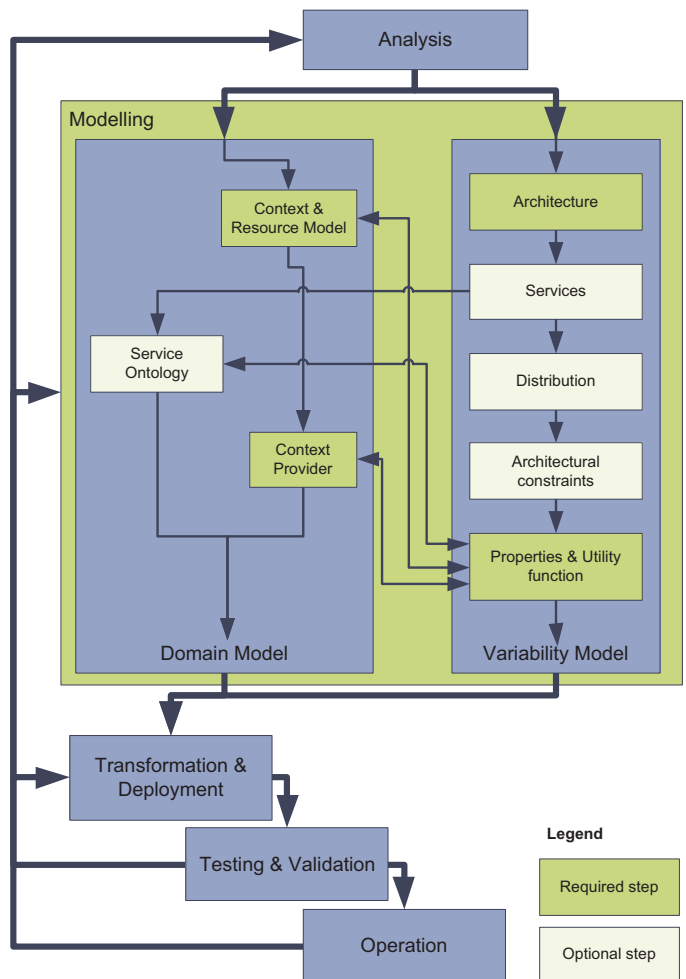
Analysis

Modelling

Context & Resource Model

Service Ontology

Context Provider

Domain Model

Architecture

Services

Distribution

Architectural constraints

Properties & Utility function

Variability Model

Transformation & Deployment

Testing & Validation

Operation

Legend

Required step

Optional step